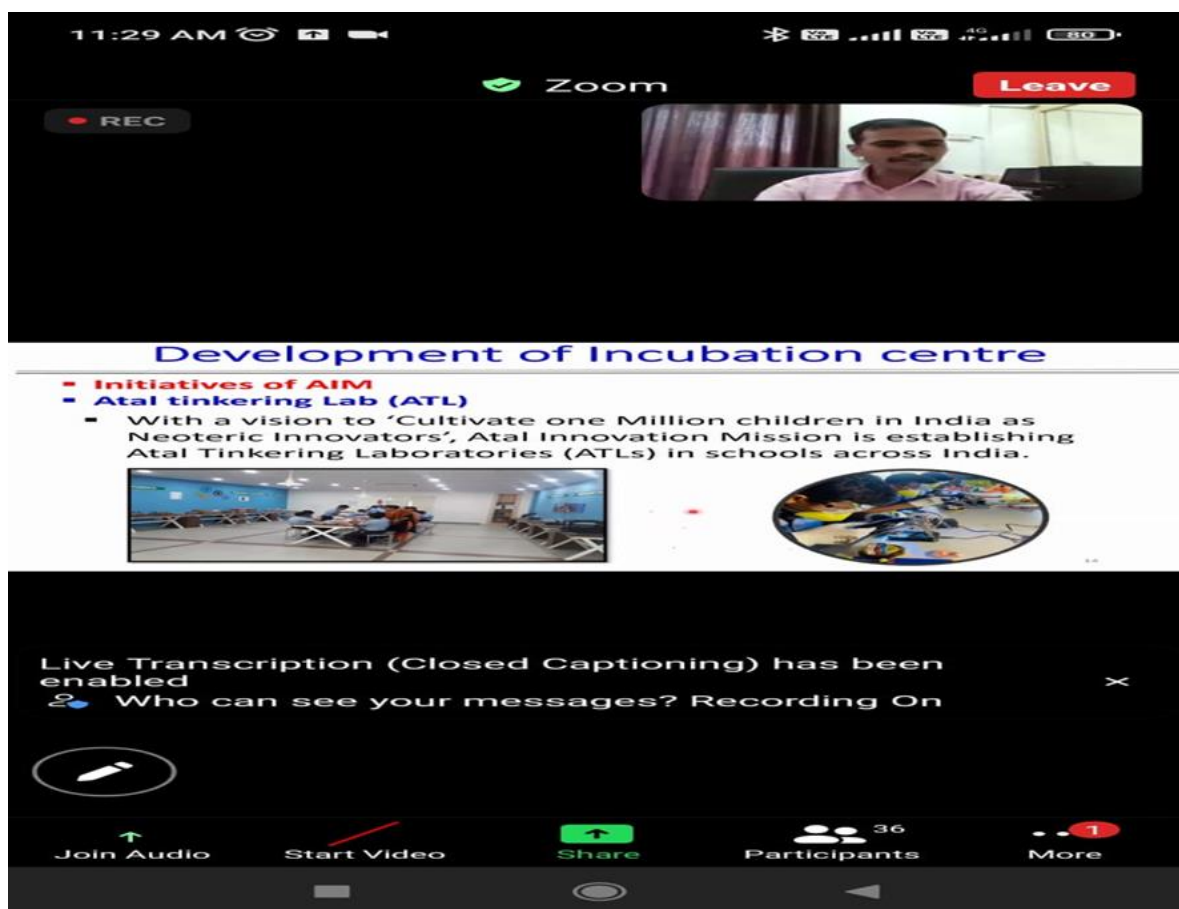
11:29 AM

80

Zoom

Leave

REC

Development of Incubation centre

- Initiatives of AIM
- Atal tinkering Lab (ATL)
  - With a vision to 'Cultivate one Million children in India as Neoteric Innovators', Atal Innovation Mission is establishing Atal Tinkering Laboratories (ATLs) in schools across India.

Live Transcription (Closed Captioning) has been enabled

Who can see your messages? Recording On

Join Audio

Start Video

Share

36

Participants

1

More